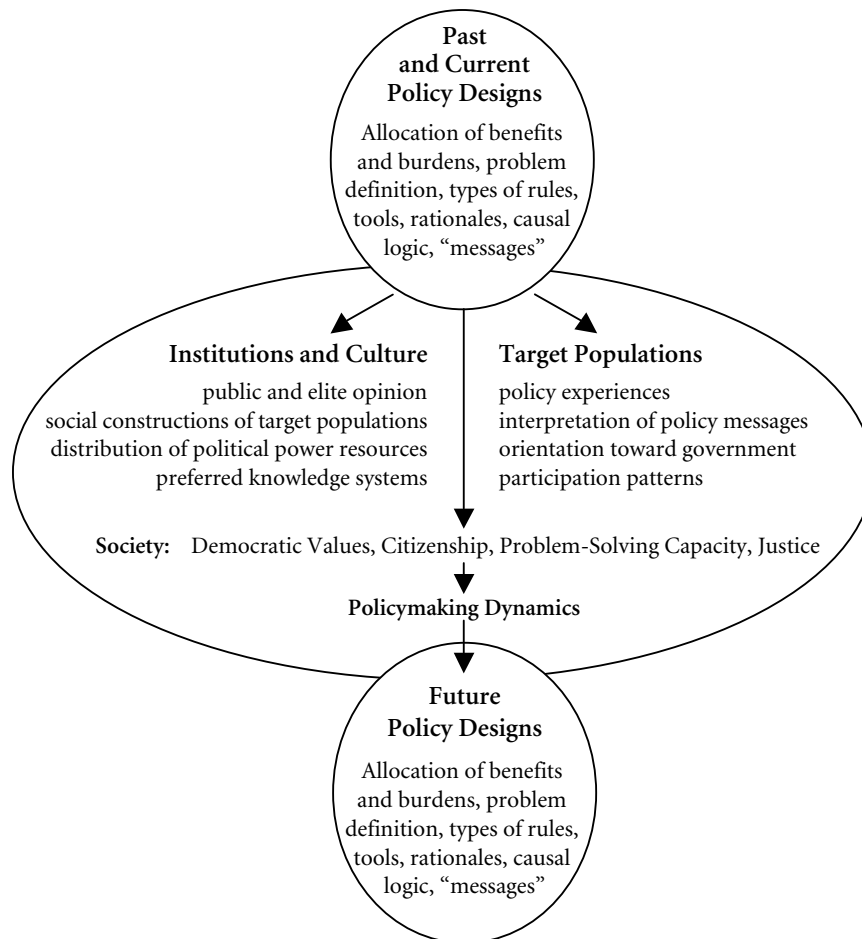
Past and Current Policy Designs

Allocation of benefits and burdens, problem definition, types of rules, tools, rationales, causal logic, "messages"

Institutions and Culture

public and elite opinion
social constructions of target populations
distribution of political power resources
preferred knowledge systems

Target Populations

policy experiences
interpretation of policy messages
orientation toward government
participation patterns

Society: Democratic Values, Citizenship, Problem-Solving Capacity, Justice

Policymaking Dynamics

Future Policy Designs

Allocation of benefits and burdens, problem definition, types of rules, tools, rationales, causal logic, "messages"